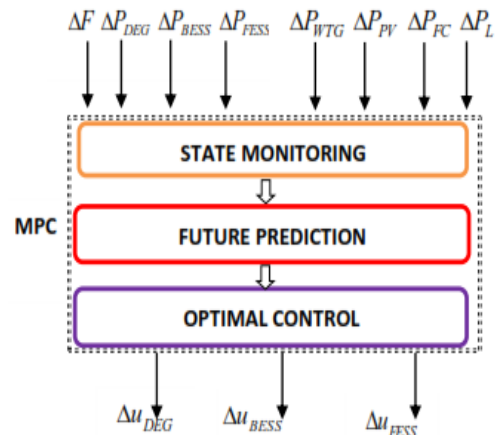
$\Delta F$ $\Delta P_{DEG}$ $\Delta P_{BESS}$ $\Delta P_{FESS}$ $\Delta P_{WTG}$ $\Delta P_{PV}$ $\Delta P_{FC}$ $\Delta P_{L}$

STATE MONITORING

MPC

FUTURE PREDICTION

OPTIMAL CONTROL

$\Delta u_{DEG}$ $\Delta u_{BESS}$ $\Delta u_{FESS}$